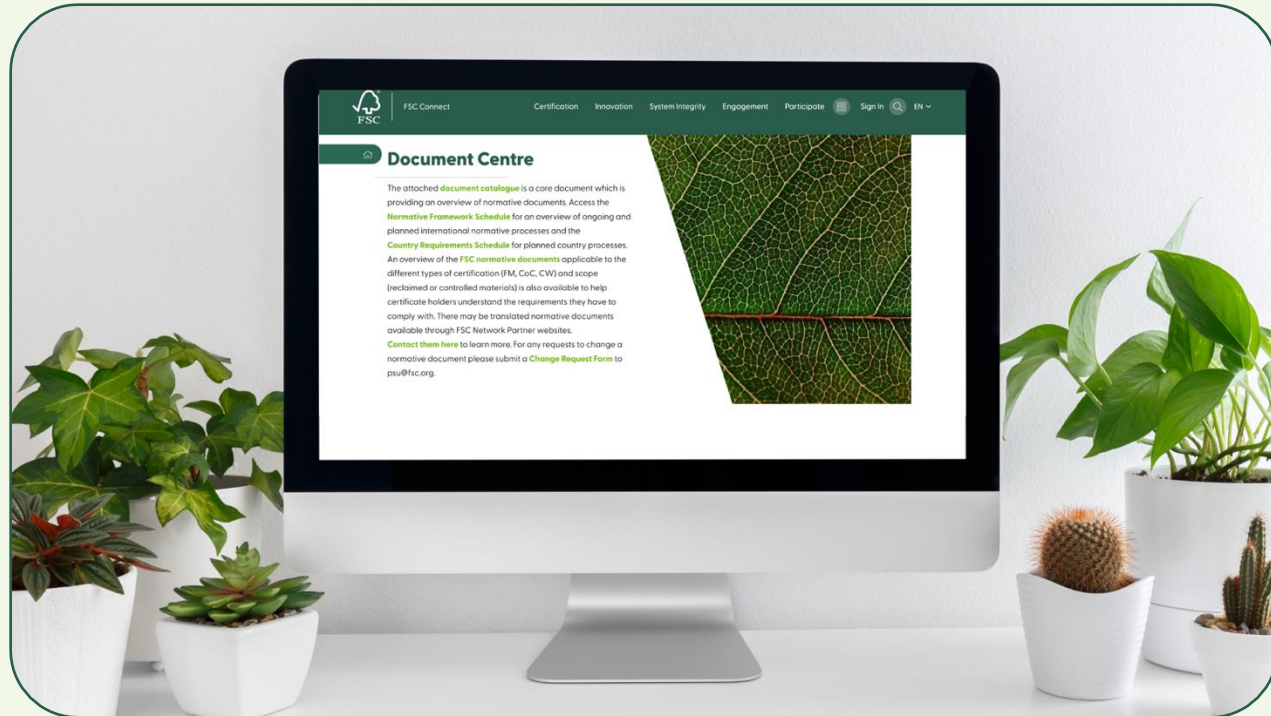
FSC

FSC Connect

Certification Innovation System Integrity Engagement Participate Sign In EN

Document Centre

The attached document catalogue is a core document which is providing an overview of normative documents. Access the Normative Framework Schedule for an overview of ongoing and planned international normative processes and the Country Requirements Schedule for planned country processes. An overview of the FSC normative documents applicable to the different types of certification (FM, CoC, CW) and scope (reclaimed or controlled materials) is also available to help certificate holders understand the requirements they have to comply with. There may be translated normative documents available through FSC Network Partner websites. Contact them here to learn more. For any requests to change a normative document please submit a Change Request Form to psu@fsc.org.